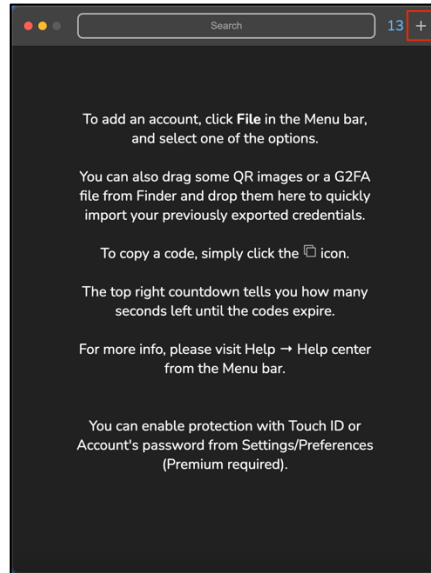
Search

13 +

To add an account, click File in the Menu bar, and select one of the options.

You can also drag some QR images or a G2FA file from Finder and drop them here to quickly import your previously exported credentials.

To copy a code, simply click the icon.

The top right countdown tells you how many seconds left until the codes expire.

For more info, please visit Help → Help center from the Menu bar.

You can enable protection with Touch ID or Account's password from Settings/Preferences (Premium required).